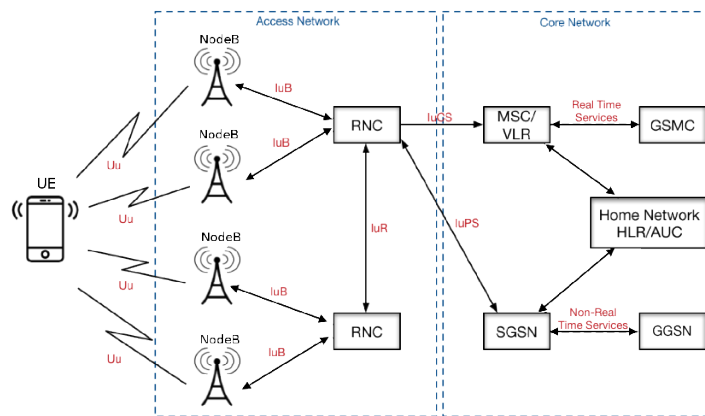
Access Network

Core Network

NodeB

NodeB

NodeB

NodeB

UE

Uu

Uu

Uu

Uu

IuB

IuB

IuB

IuB

RNC

RNC

IuR

IuCS

IuPS

MSC/
VLR

Real Time
Services

GSMC

Home Network
HLR/AUC

SGSN

Non-Real
Time Services

GGSN